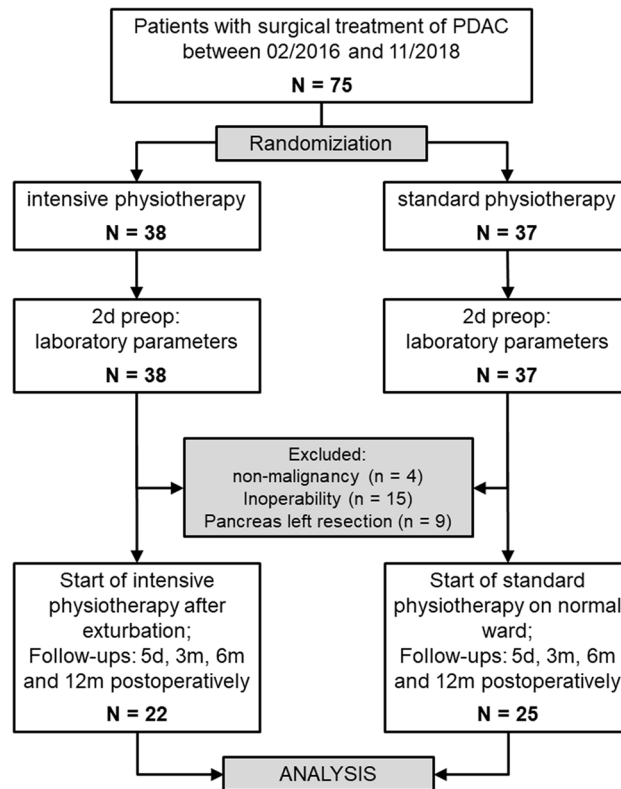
Patients with surgical treatment of PDAC between 02/2016 and 11/2018

N = 75

Randomiziation

intensive physiotherapy

N = 38

standard physiotherapy

N = 37

2d preop: laboratory parameters

N = 38

2d preop: laboratory parameters

N = 37

Excluded:
non-malignancy (n = 4)
Inoperability (n = 15)
Pancreas left resection (n = 9)

Start of intensive physiotherapy after exturbation;
Follow-ups: 5d, 3m, 6m and 12m postoperatively

N = 22

Start of standard physiotherapy on normal ward;
Follow-ups: 5d, 3m, 6m and 12m postoperatively

N = 25

ANALYSIS